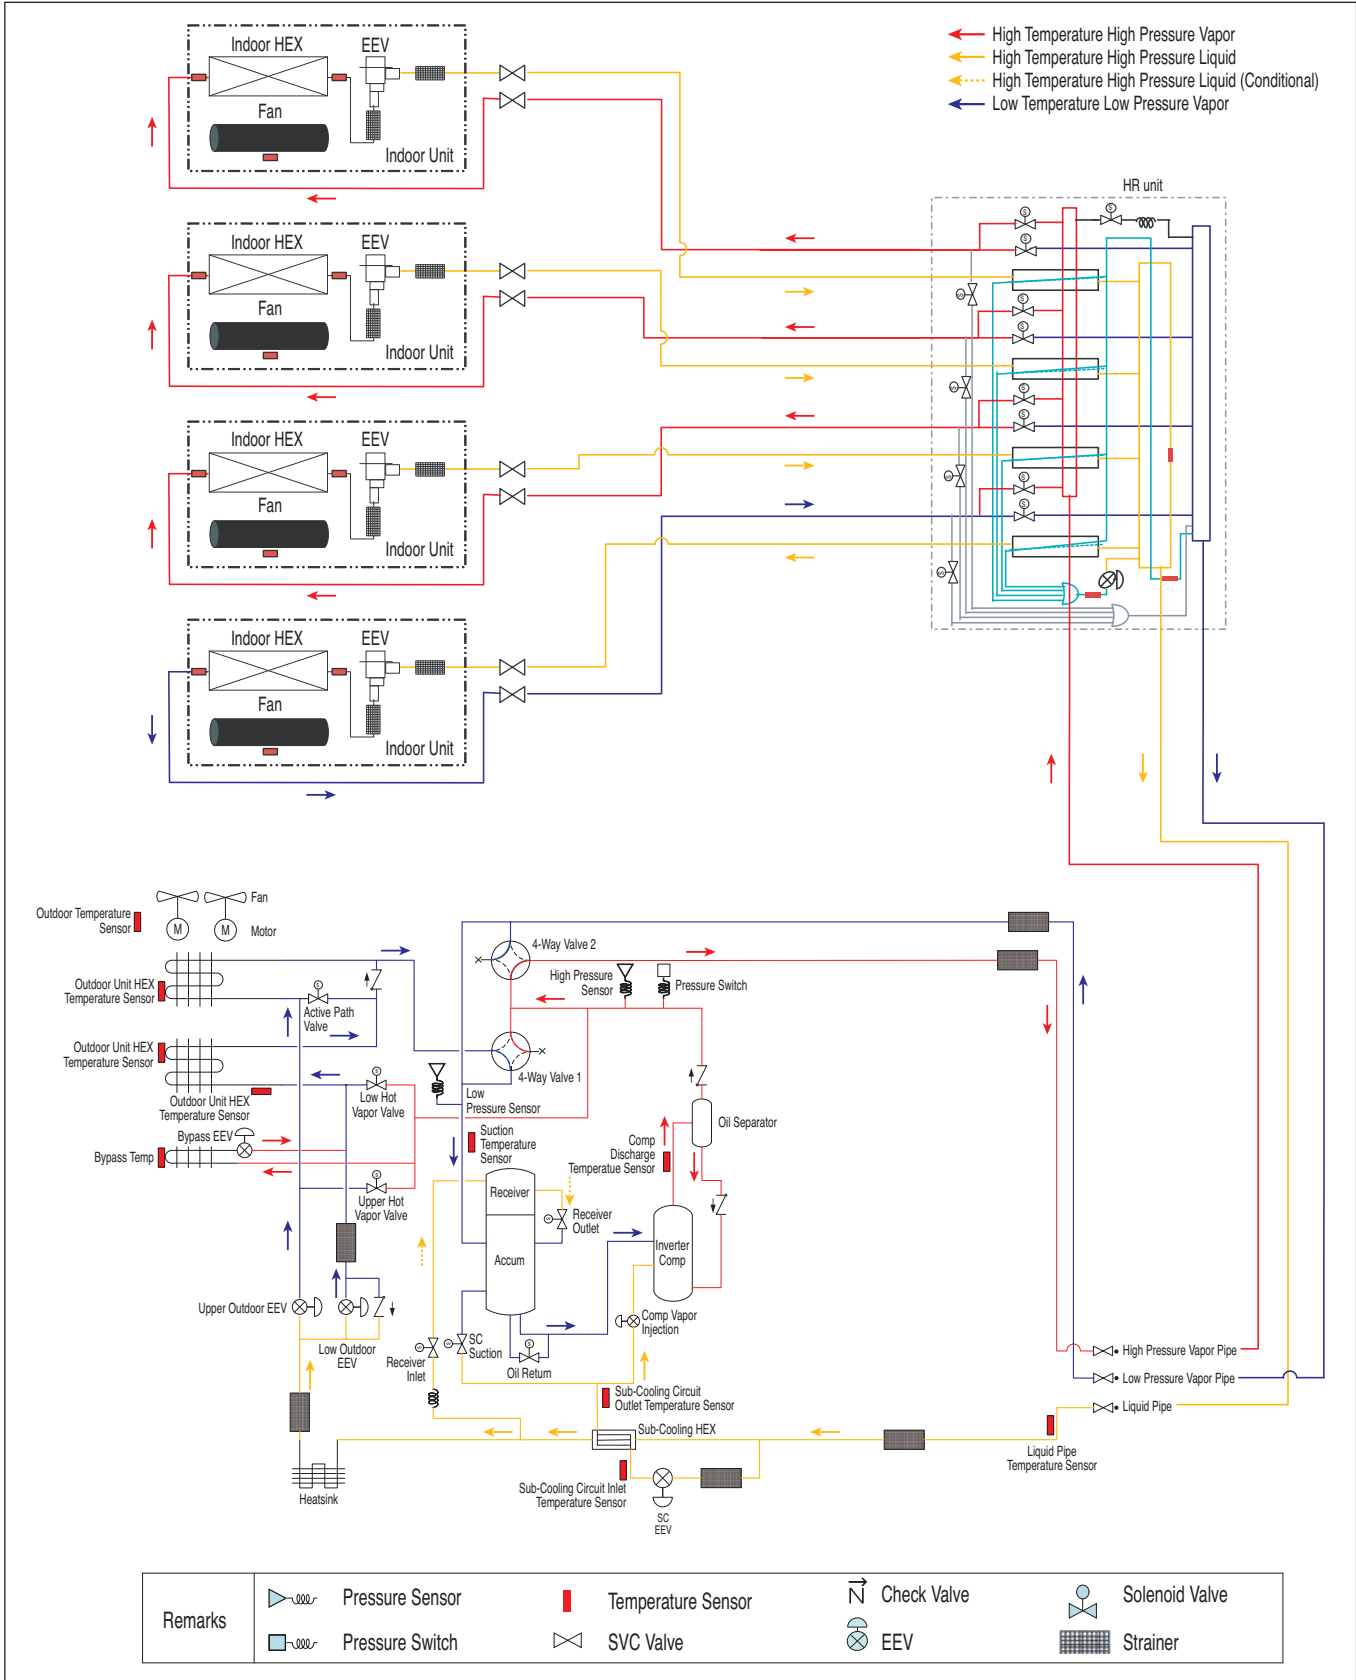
High Temperature High Pressure Vapor
High Temperature High Pressure Liquid
High Temperature High Pressure Liquid (Conditional)
Low Temperature Low Pressure Vapor

Indoor HEX
EEV
Fan
Indoor Unit

Indoor HEX
EEV
Fan
Indoor Unit

Indoor HEX
EEV
Fan
Indoor Unit

Indoor HEX
EEV
Fan
Indoor Unit

HR unit

Outdoor Temperature Sensor
Fan
Motor
M
M
Outdoor Unit HEX Temperature Sensor
Active Path Valve
Outdoor Unit HEX Temperature Sensor
Outdoor Unit HEX Temperature Sensor
Low Hot Vapor Valve
Bypass EEV
Bypass Temp
Upper Hot Vapor Valve
Upper Outdoor EEV
Low Outdoor EEV
Heatsink
4-Way Valve 2
High Pressure Sensor
Pressure Switch
4-Way Valve 1
Low Pressure Sensor
Suction Temperature Sensor
Receiver
Accum
Receiver Outlet
Comp Discharge Temperature Sensor
Oil Separator
Inverter Comp
Comp Vapor Injection
SC Suction
Oil Return
Receiver Inlet
Sub-Cooling Circuit Outlet Temperature Sensor
Sub-Cooling HEX
Sub-Cooling Circuit Inlet Temperature Sensor
SC EEV
Liquid Pipe Temperature Sensor
High Pressure Vapor Pipe
Low Pressure Vapor Pipe
Liquid Pipe

Remarks
Pressure Sensor
Pressure Switch
Temperature Sensor
SVC Valve
Check Valve
EEV
Solenoid Valve
Strainer